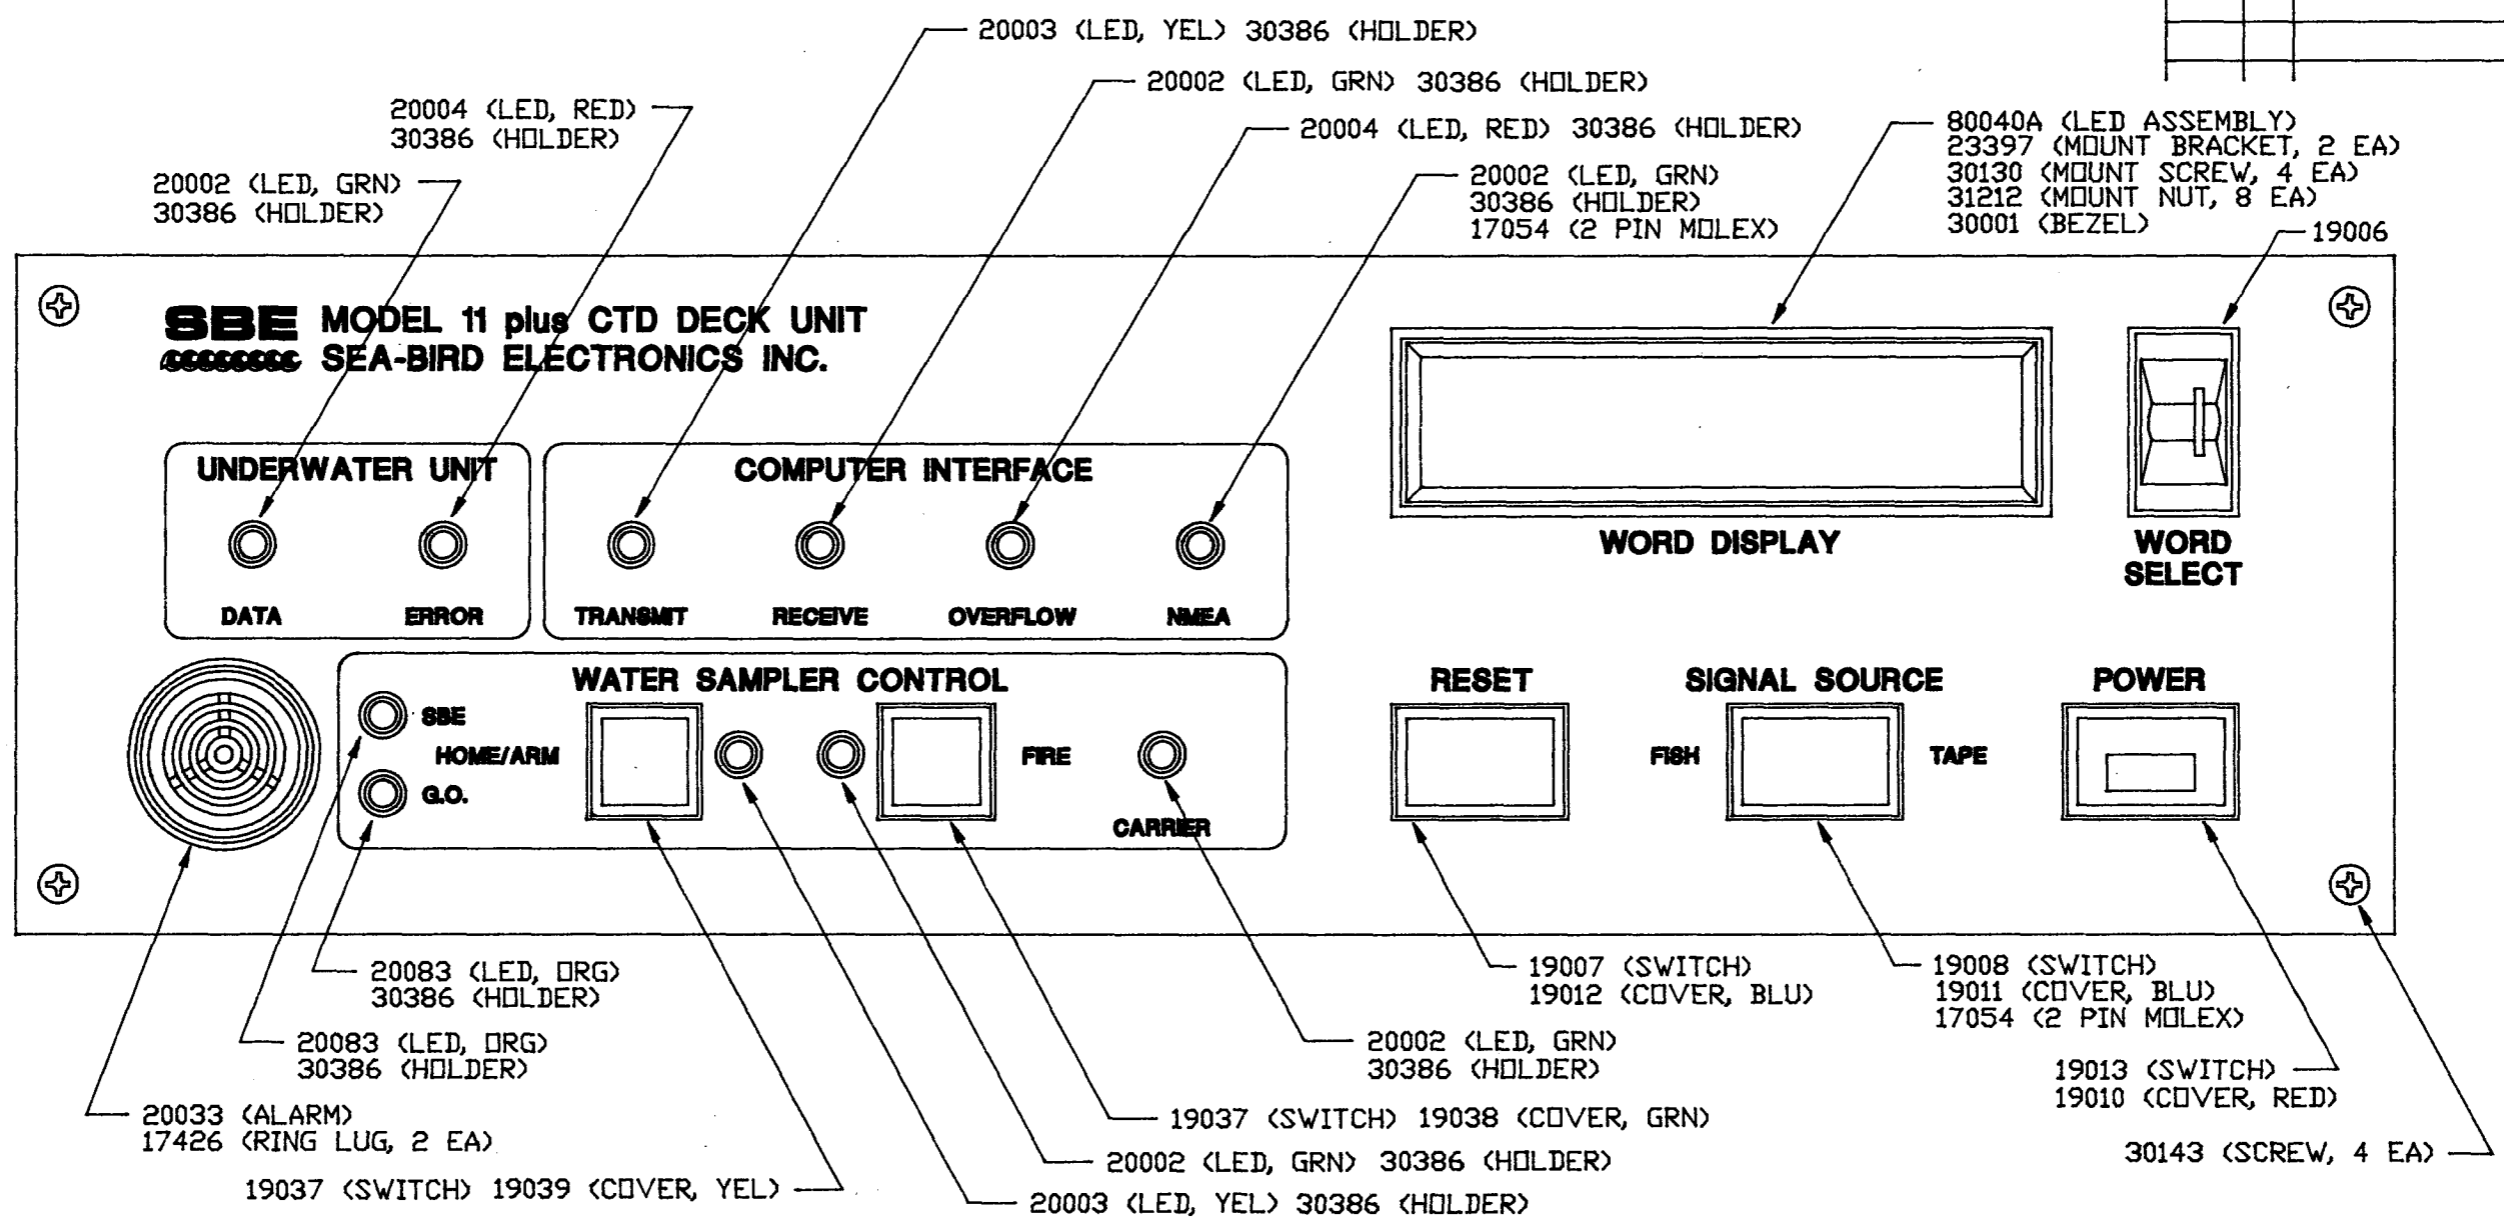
20003 (LED, YEL) 30386 (HOLDER)

20002 (LED, GRN) 30386 (HOLDER)

20004 (LED, RED)
30386 (HOLDER)

20004 (LED, RED) 30386 (HOLDER)

20002 (LED, GRN)
30386 (HOLDER)

20002 (LED, GRN)
30386 (HOLDER)
17054 (2 PIN MOLEX)

80040A (LED ASSEMBLY)
23397 (MOUNT BRACKET, 2 EA)
30130 (MOUNT SCREW, 4 EA)
31212 (MOUNT NUT, 8 EA)
30001 (BEZEL)

19006

SBE MODEL 11 plus CTD DECK UNIT
SEA-BIRD ELECTRONICS INC.

UNDERWATER UNIT

DATA ERROR

COMPUTER INTERFACE

TRANSMIT RECEIVE OVERFLOW NMEA

WORD DISPLAY

WORD SELECT

WATER SAMPLER CONTROL

SBE
HOME/ARM
G.O.

FIRE

CARRIER

RESET

SIGNAL SOURCE

FISH TAPE

POWER

20083 (LED, ORG)
30386 (HOLDER)

20083 (LED, ORG)
30386 (HOLDER)

20033 (ALARM)
17426 (RING LUG, 2 EA)

19037 (SWITCH) 19039 (COVER, YEL)

19007 (SWITCH)
19012 (COVER, BLU)

19008 (SWITCH)
19011 (COVER, BLU)
17054 (2 PIN MOLEX)

20002 (LED, GRN)
30386 (HOLDER)

19013 (SWITCH)
19010 (COVER, RED)

19037 (SWITCH) 19038 (COVER, GRN)

20002 (LED, GRN) 30386 (HOLDER)

30143 (SCREW, 4 EA)

20003 (LED, YEL) 30386 (HOLDER)